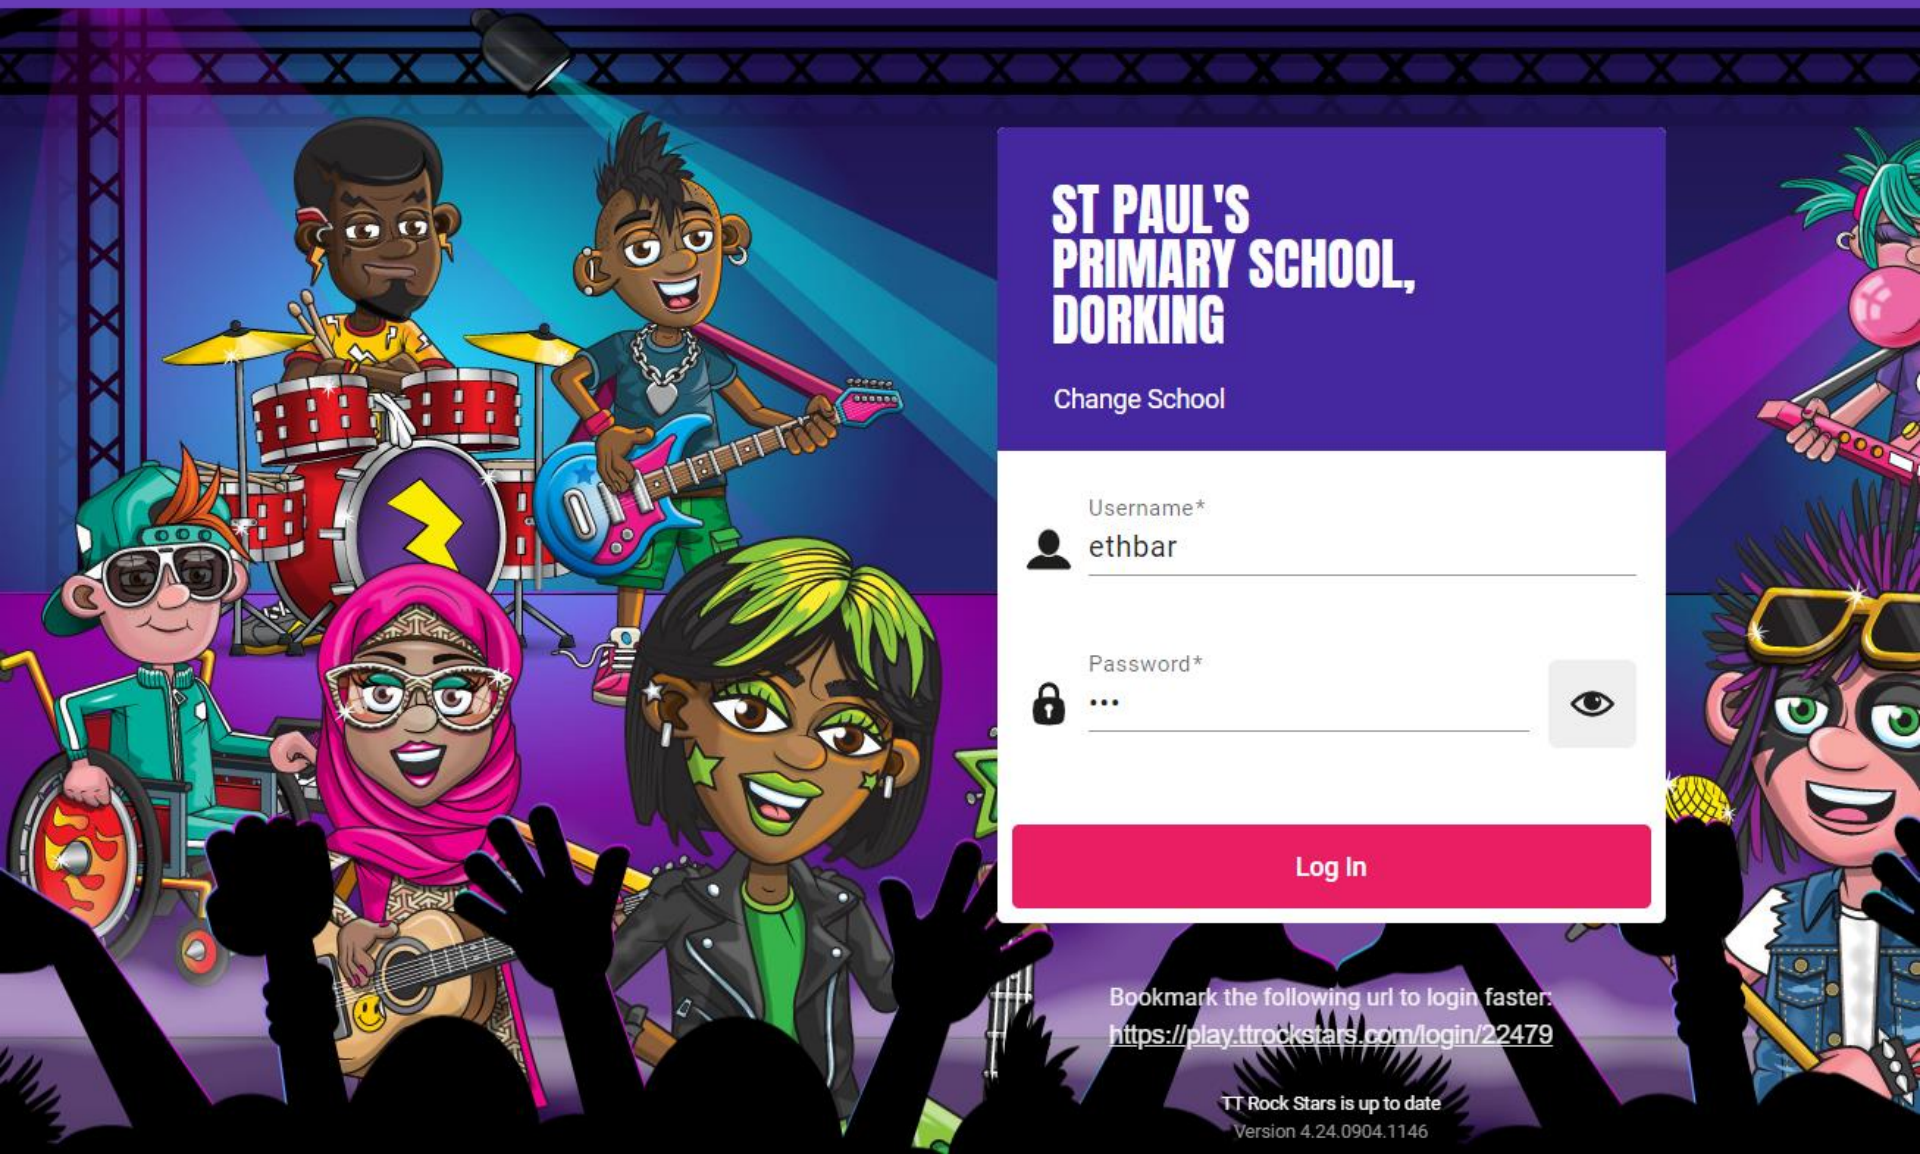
ST PAUL'S PRIMARY SCHOOL, DORKING

Change School

Username*

ethbar

Password*

•••

Log In

Bookmark the following url to login faster:
https://play.ttrockstars.com/login/22479

TT Rock Stars is up to date
Version 4.24.0904.1146